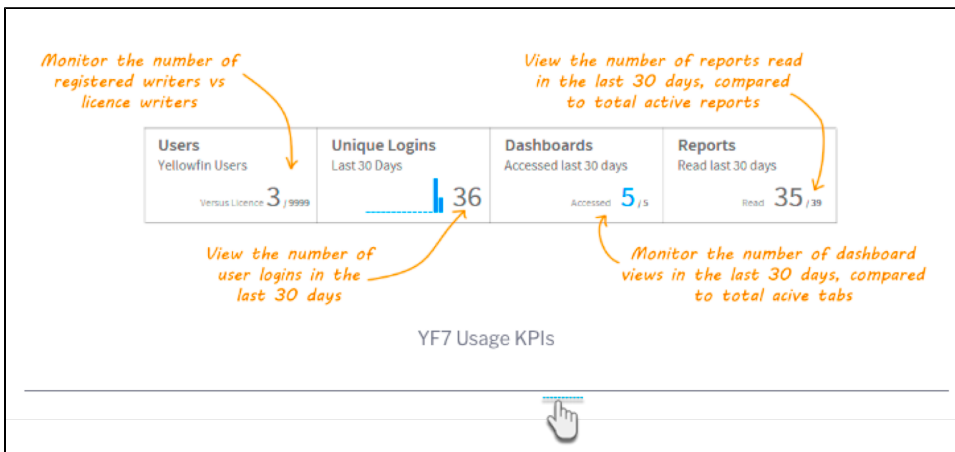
Monitor the number of registered writers vs licence writers

View the number of reports read in the last 30 days, compared to total active reports

| Users | Unique Logins | Dashboards | Reports |
|---|---|---|---|
| Yellowfin Users | Last 30 Days | Accessed last 30 days | Read last 30 days |
| Versus Licence 3 / 9999 | 36 | Accessed 5 / 5 | Read 35 / 39 |

View the number of user logins in the last 30 days

Monitor the number of dashboard views in the last 30 days, compared to total acive tabs

YF7 Usage KPIs